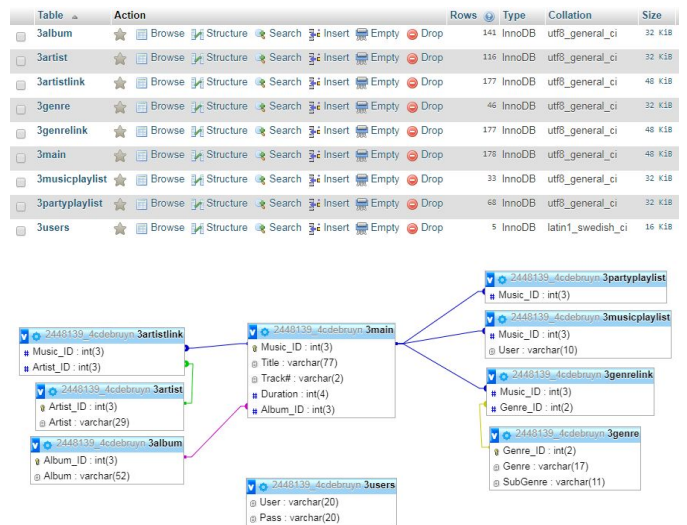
| Table | Action | | | | | | Rows | Type | Collation | Size |
|---|---|---|---|---|---|---|---|---|---|---|
| 3album | Browse | Structure | Search | Insert | Empty | Drop | 141 | InnoDB | utf8_general_ci | 32 KiB |
| 3artist | Browse | Structure | Search | Insert | Empty | Drop | 116 | InnoDB | utf8_general_ci | 32 KiB |
| 3artistlink | Browse | Structure | Search | Insert | Empty | Drop | 177 | InnoDB | utf8_general_ci | 48 KiB |
| 3genre | Browse | Structure | Search | Insert | Empty | Drop | 46 | InnoDB | utf8_general_ci | 32 KiB |
| 3genrelink | Browse | Structure | Search | Insert | Empty | Drop | 177 | InnoDB | utf8_general_ci | 48 KiB |
| 3main | Browse | Structure | Search | Insert | Empty | Drop | 178 | InnoDB | utf8_general_ci | 48 KiB |
| 3musicplaylist | Browse | Structure | Search | Insert | Empty | Drop | 33 | InnoDB | utf8_general_ci | 32 KiB |
| 3partyplaylist | Browse | Structure | Search | Insert | Empty | Drop | 68 | InnoDB | utf8_general_ci | 32 KiB |
| 3users | Browse | Structure | Search | Insert | Empty | Drop | 5 | InnoDB | latin1_swedish_ci | 16 KiB |

2448139_4cdebruyn 3artistlink
Music_ID : int(3)
Artist_ID : int(3)

2448139_4cdebruyn 3artist
Artist_ID : int(3)
Artist : varchar(29)

2448139_4cdebruyn 3album
Album_ID : int(3)
Album : varchar(52)

2448139_4cdebruyn 3main
Music_ID : int(3)
Title : varchar(77)
Track# : varchar(2)
Duration : int(4)
Album_ID : int(3)

2448139_4cdebruyn 3users
User : varchar(20)
Pass : varchar(20)

2448139_4cdebruyn 3partyplaylist
Music_ID : int(3)

2448139_4cdebruyn 3musicplaylist
Music_ID : int(3)
User : varchar(10)

2448139_4cdebruyn 3genrelink
Music_ID : int(3)
Genre_ID : int(2)

2448139_4cdebruyn 3genre
Genre_ID : int(2)
Genre : varchar(17)
SubGenre : varchar(11)